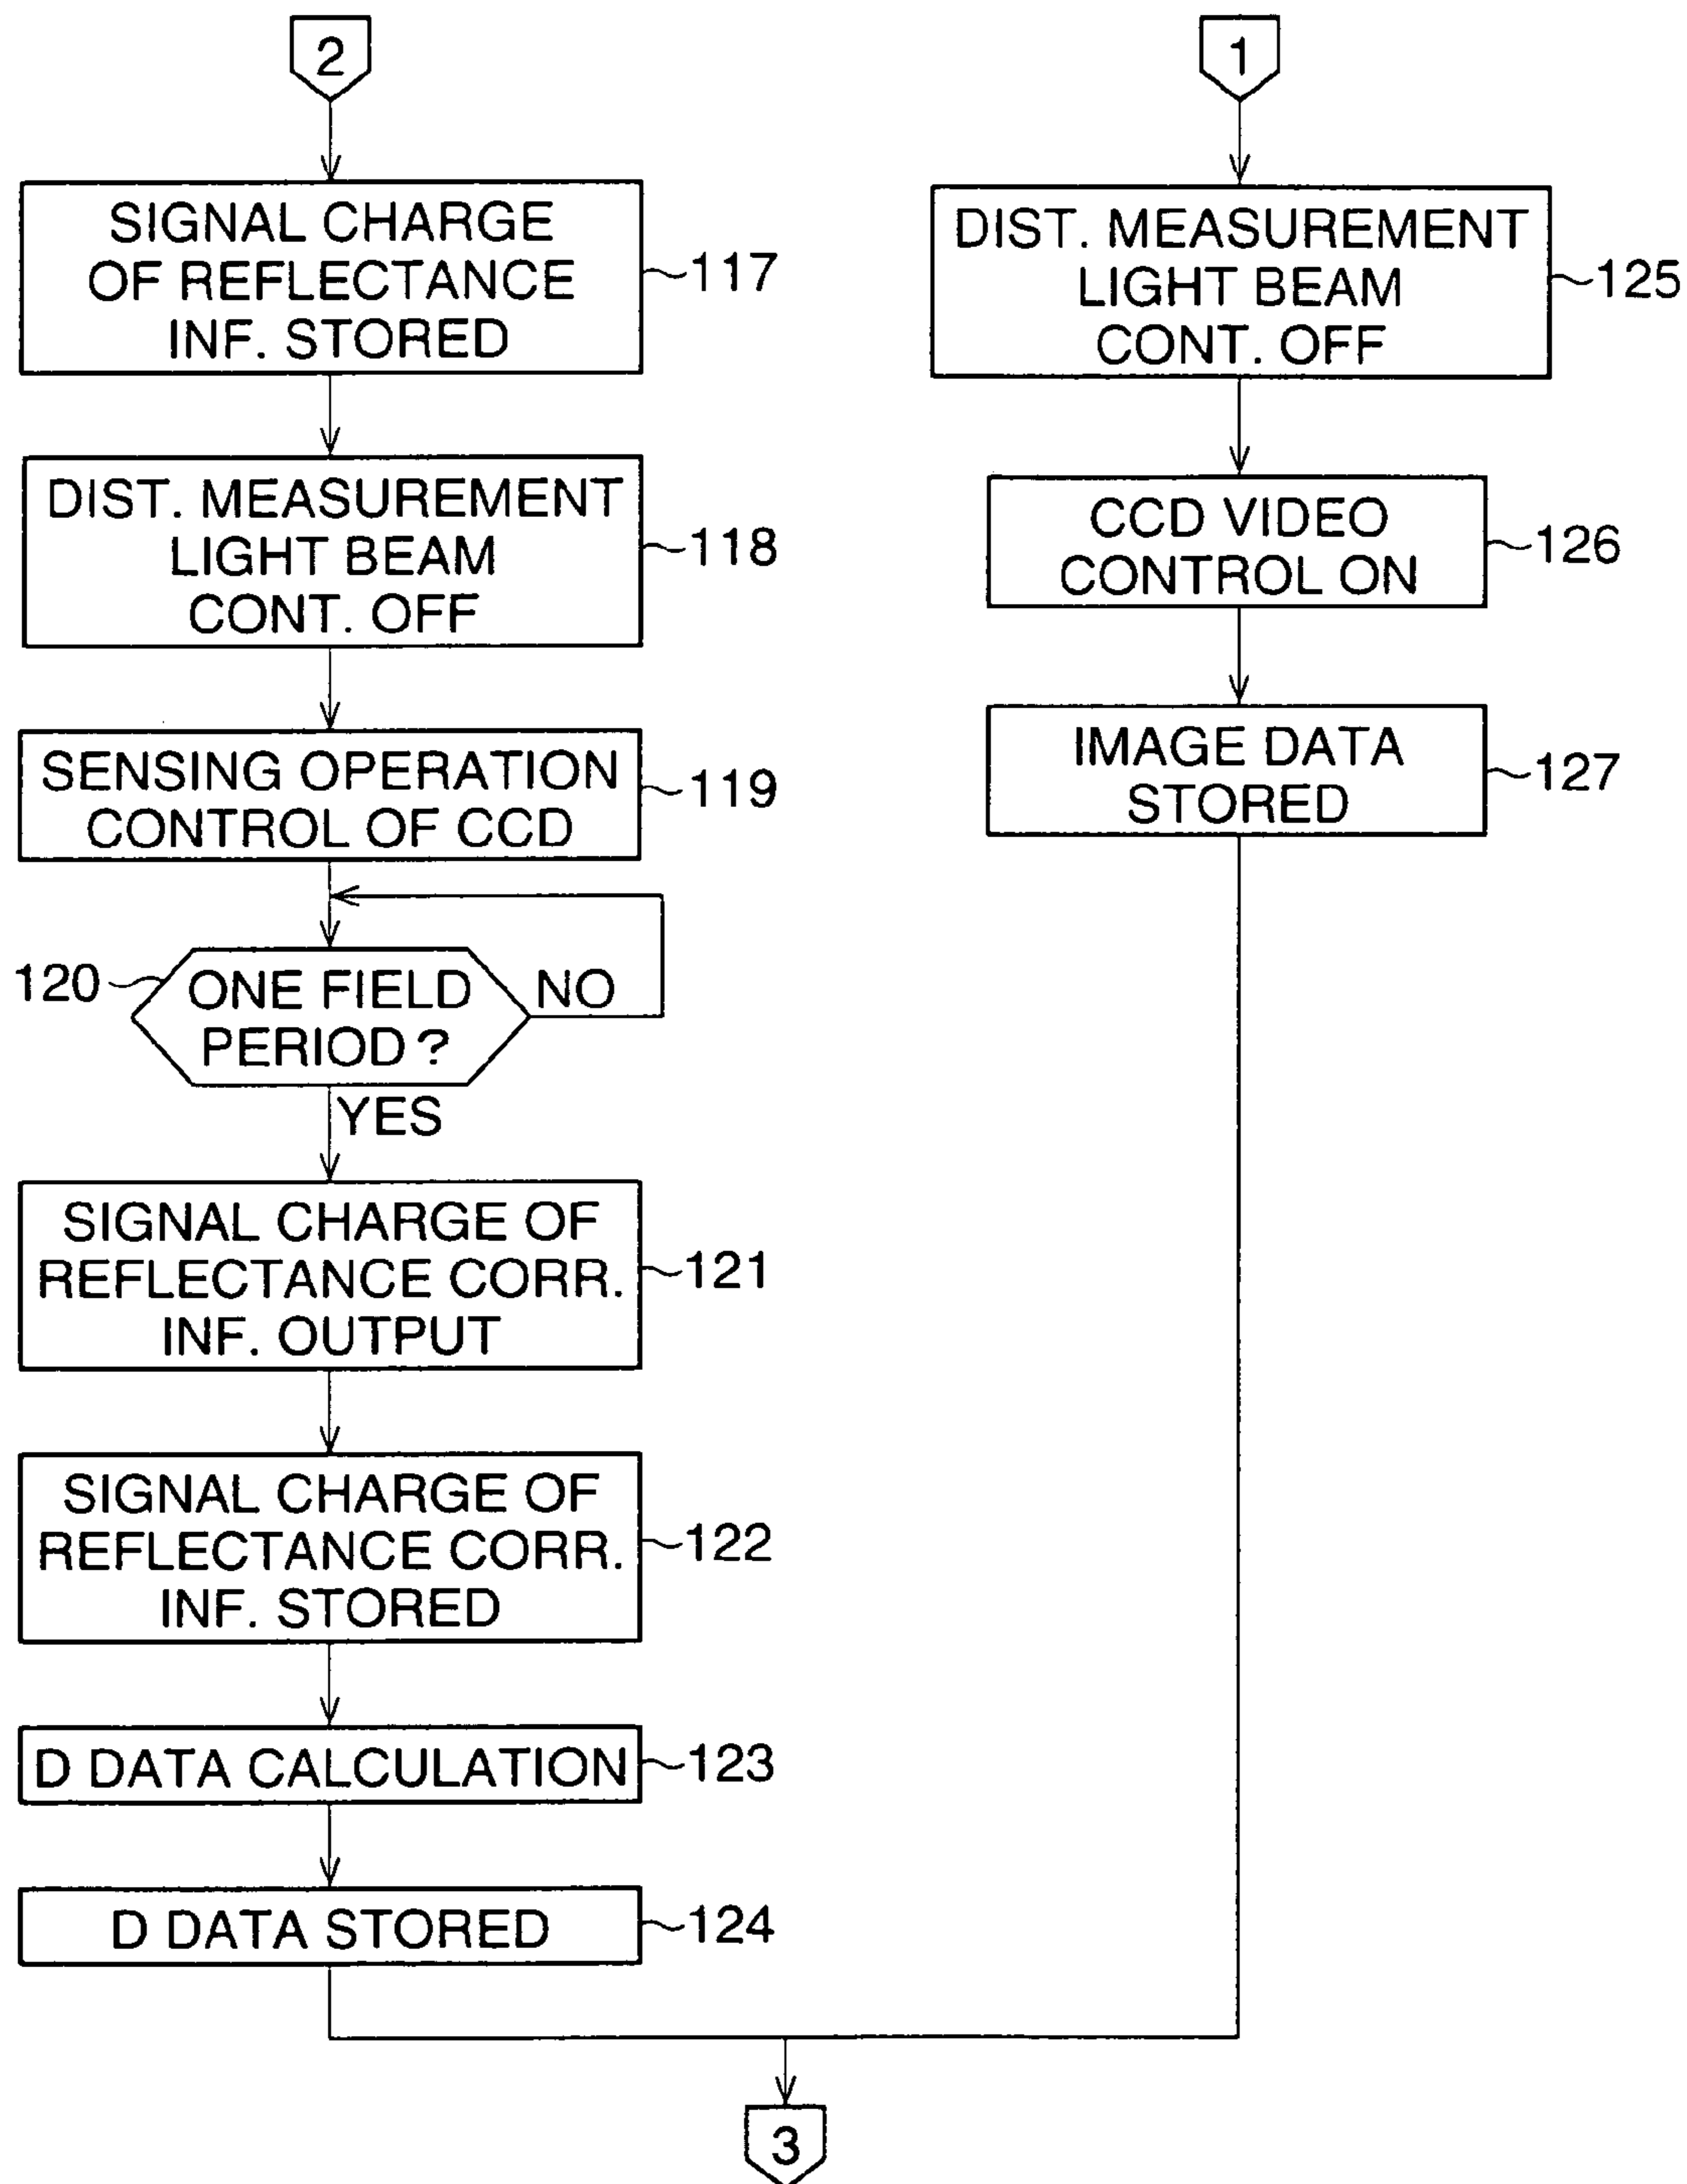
2

SIGNAL CHARGE OF REFLECTANCE INF. STORED ~117

DIST. MEASUREMENT LIGHT BEAM CONT. OFF ~118

SENSING OPERATION CONTROL OF CCD ~119

120~ ONE FIELD PERIOD ? NO

YES

SIGNAL CHARGE OF REFLECTANCE CORR. INF. OUTPUT ~121

SIGNAL CHARGE OF REFLECTANCE CORR. INF. STORED ~122

D DATA CALCULATION ~123

D DATA STORED ~124

1

DIST. MEASUREMENT LIGHT BEAM CONT. OFF ~125

CCD VIDEO CONTROL ON ~126

IMAGE DATA STORED ~127

3